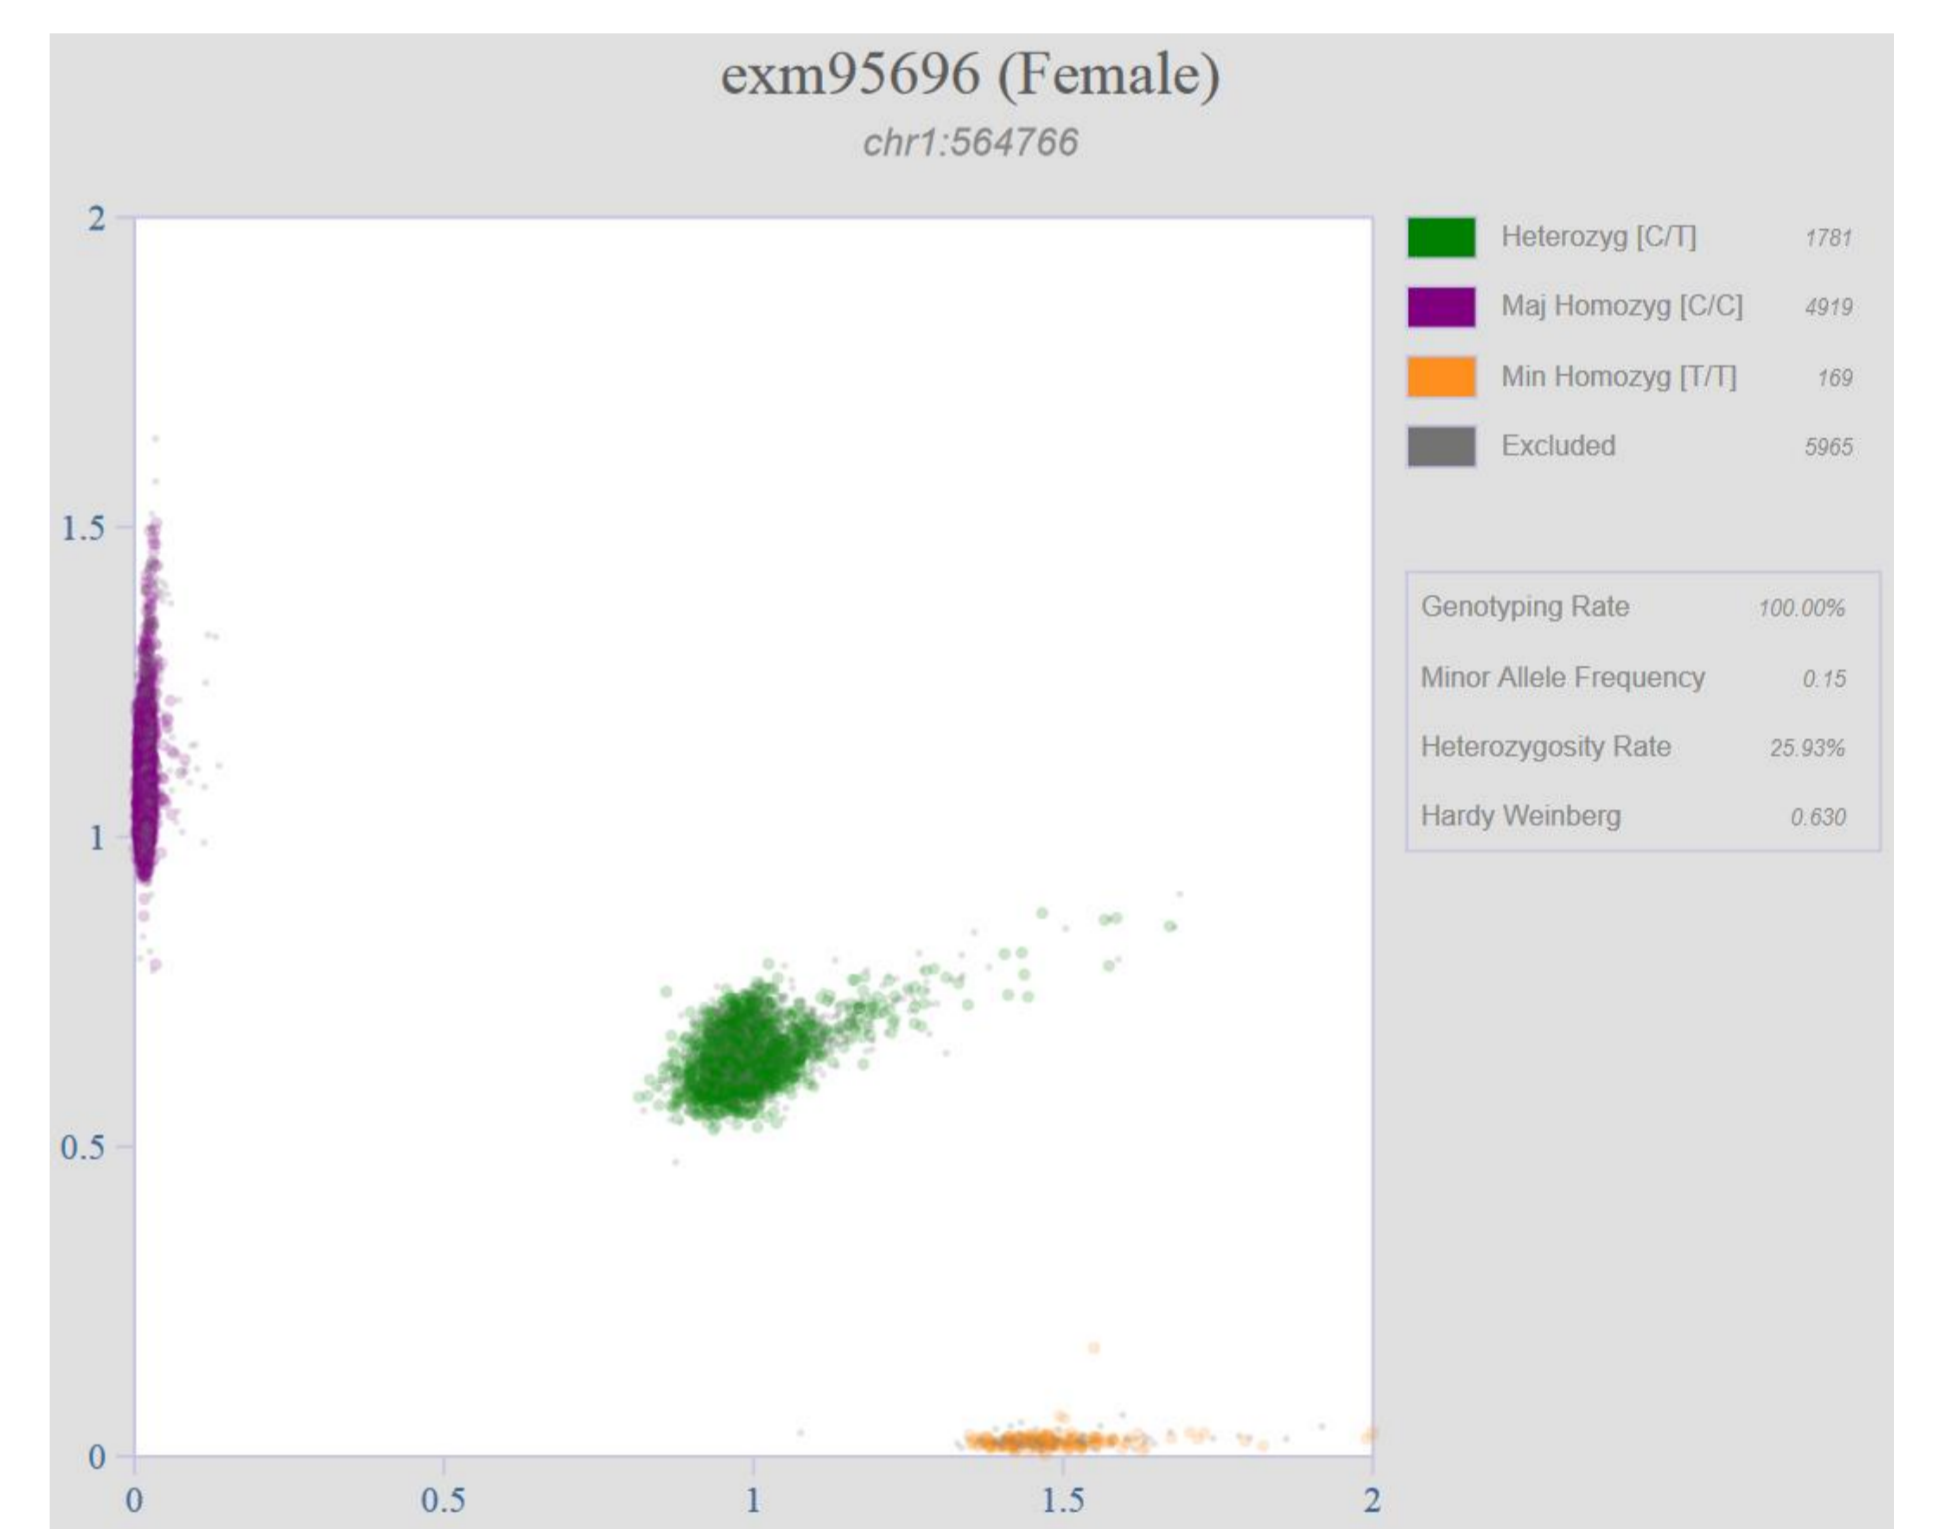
exm95696 (Female)
chr1:564766

2
1.5
1
0.5
0
0
0.5
1
1.5
2

Heterozyg [C/T] 1781
Maj Homozyg [C/C] 4919
Min Homozyg [T/T] 169
Excluded 5965

| Genotyping Rate | 100.00% |
|---|---|
| Minor Allele Frequency | 0.15 |
| Heterozygosity Rate | 25.93% |
| Hardy Weinberg | 0.630 |